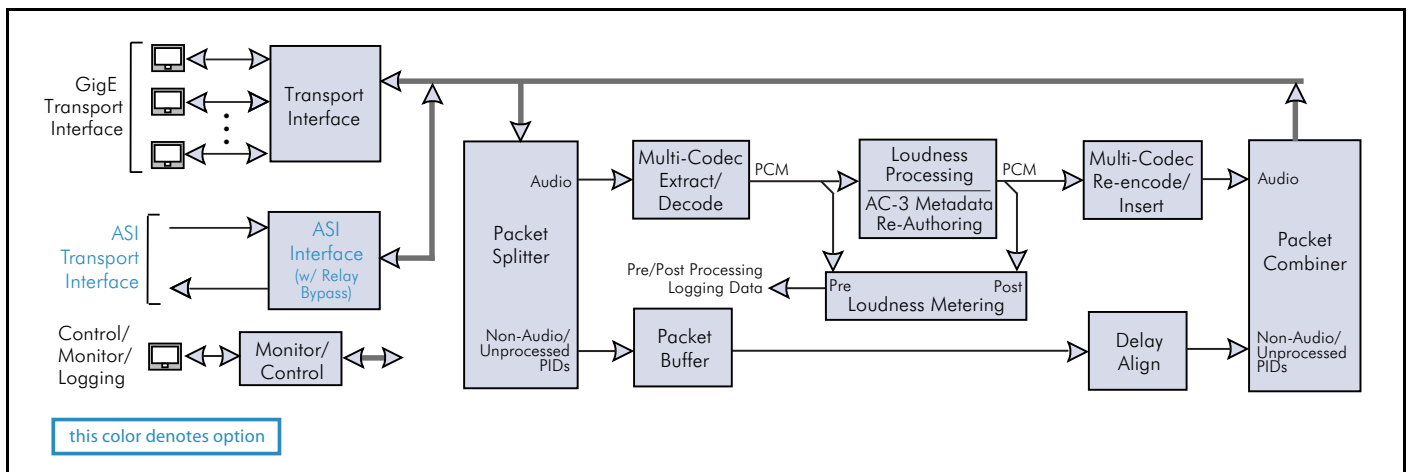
GigE Transport Interface

Transport Interface

ASI Transport Interface

ASI Interface (w/ Relay Bypass)

Control/ Monitor/ Logging

Monitor/ Control

Packet Splitter

Audio

Non-Audio/ Unprocessed PIDs

Multi-Codec Extract/ Decode

PCM

Loudness Processing

AC-3 Metadata Re-Authoring

PCM

Multi-Codec Re-encode/ Insert

Packet Combiner

Audio

Non-Audio/ Unprocessed PIDs

Pre/Post Processing Logging Data

Pre

Post

Loudness Metering

Packet Buffer

Delay Align

this color denotes option